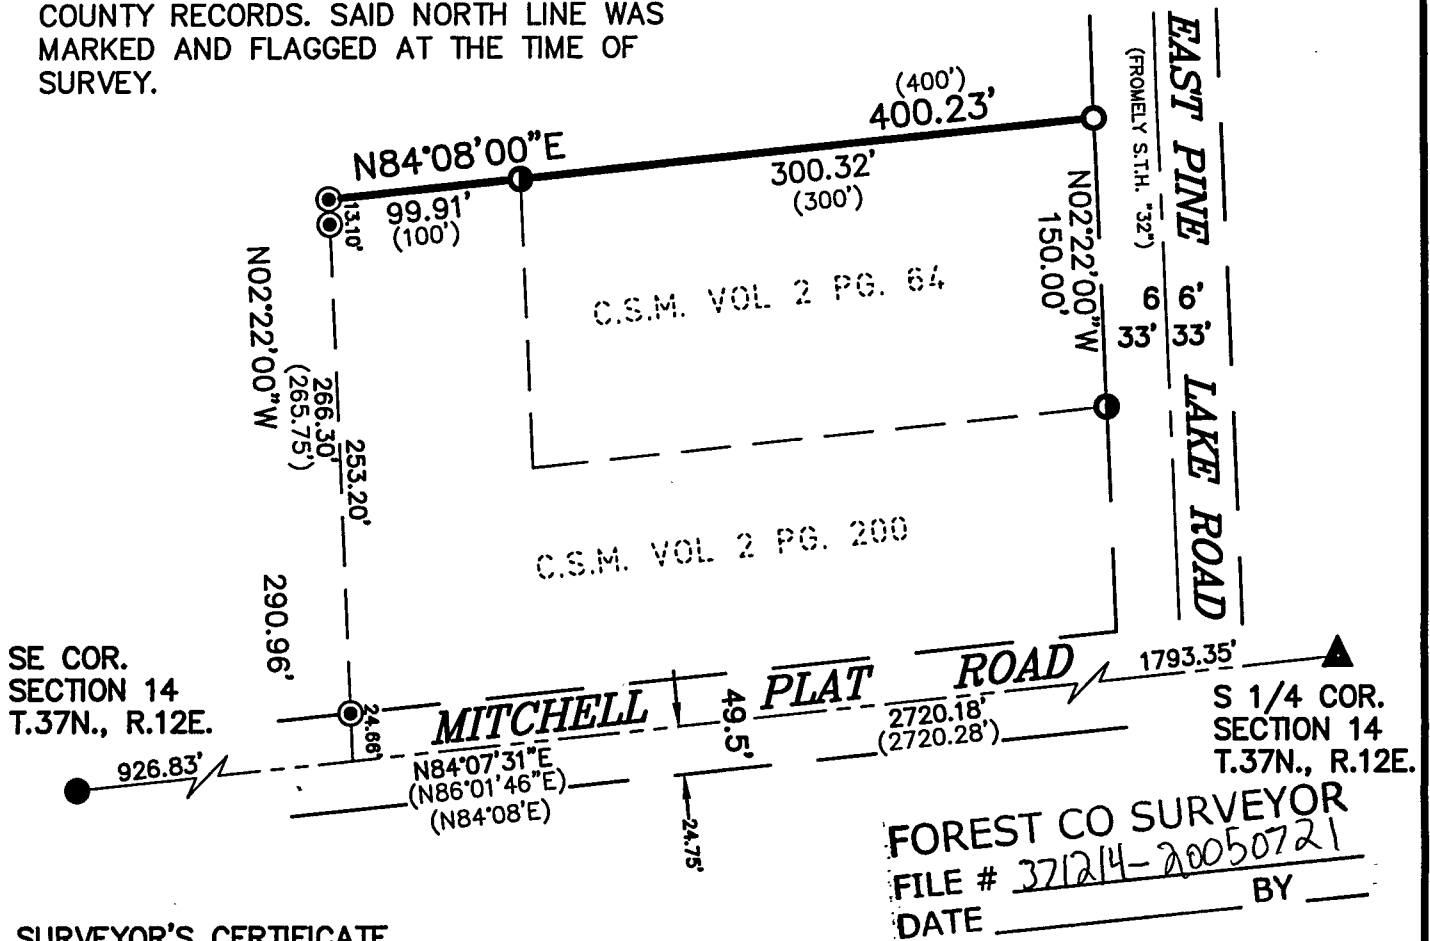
COUNTY RECORDS. SAID NORTH LINE WAS MARKED AND FLAGGED AT THE TIME OF SURVEY.

(400')
400.23'
N84°08'00"E
300.32'
(300')
99.91'
(100')
13.10'

EAST PINE LAKE ROAD
(FROMELY S.T.H. "32")
N02°22'00"W
150.00'
6 6'
33' 33'

C.S.M. VOL 2 PG. 64

N02°22'00"W
266.30'
(265.75')
253.20'

C.S.M. VOL 2 PG. 200

290.96'

SE COR.
SECTION 14
T.37N., R.12E.

24.66'
MITCHELL PLAT ROAD
49.5'
2720.18'
(2720.28')
1793.35'
926.83'
N84°07'31"E
(N86°01'46"E)
(N84°08'E)
24.75'

S 1/4 COR.
SECTION 14
T.37N., R.12E.

FOREST CO SURVEYOR
FILE # 371214-20050721
BY
DATE

SURVEYOR'S CERTIFICATE